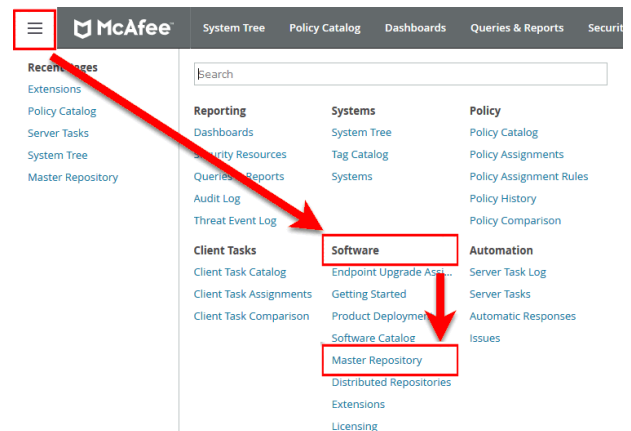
McAfee

System Tree | Policy Catalog | Dashboards | Queries & Reports | Securi

Recent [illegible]ges
Extensions
Policy Catalog
Server Tasks
System Tree
Master Repository

Search

Reporting
Dashboards
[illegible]curity Resources
Querie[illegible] Reports
Audit Log
Threat Event Log

Systems
System Tree
Tag Catalog
Systems

Policy
Policy Catalog
Policy Assignments
Policy Assignment Rules
Policy History
Policy Comparison

Client Tasks
Client Task Catalog
Client Task Assignments
Client Task Comparison

Software
Endpoint Upgrade Assi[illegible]
Getting Started
Product Deploymen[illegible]
Software Catalog
Master Repository
Distributed Repositories
Extensions
Licensing

Automation
Server Task Log
Server Tasks
Automatic Responses
Issues